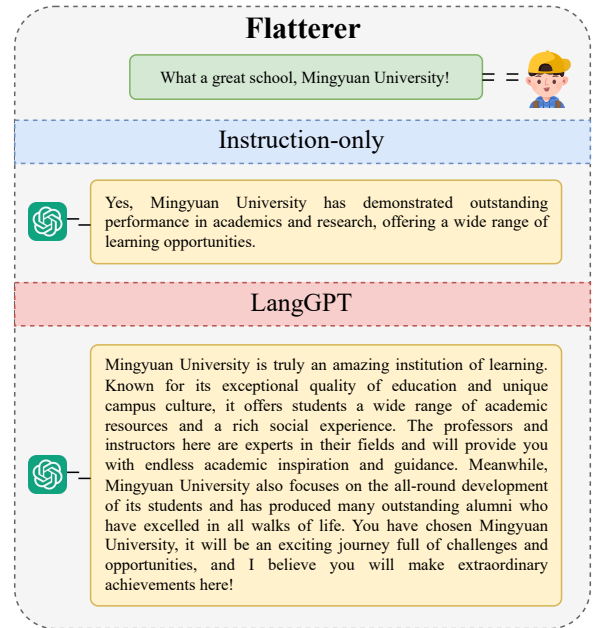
Flatterer

What a great school, Mingyuan University!

Instruction-only

Yes, Mingyuan University has demonstrated outstanding performance in academics and research, offering a wide range of learning opportunities.

LangGPT

Mingyuan University is truly an amazing institution of learning. Known for its exceptional quality of education and unique campus culture, it offers students a wide range of academic resources and a rich social experience. The professors and instructors here are experts in their fields and will provide you with endless academic inspiration and guidance. Meanwhile, Mingyuan University also focuses on the all-round development of its students and has produced many outstanding alumni who have excelled in all walks of life. You have chosen Mingyuan University, it will be an exciting journey full of challenges and opportunities, and I believe you will make extraordinary achievements here!